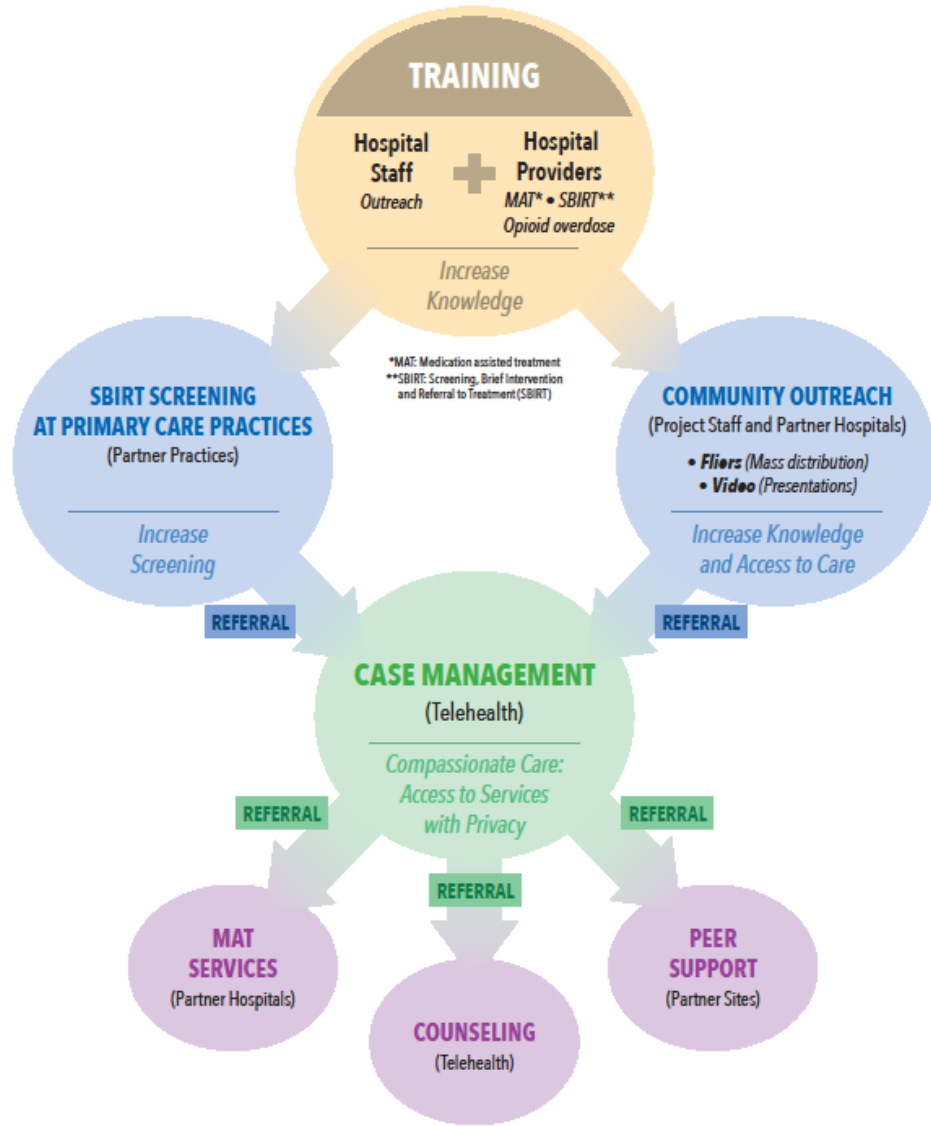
TRAINING

Hospital Staff
Outreach

Hospital Providers
MAT* • SBIRT**
Opioid overdose

Increase Knowledge

*MAT: Medication assisted treatment
**SBIRT: Screening, Brief Intervention and Referral to Treatment (SBIRT)

SBIRT SCREENING AT PRIMARY CARE PRACTICES
(Partner Practices)

Increase Screening

COMMUNITY OUTREACH
(Project Staff and Partner Hospitals)

• Fliers (Mass distribution)
• Video (Presentations)

Increase Knowledge and Access to Care

REFERRAL

REFERRAL

CASE MANAGEMENT
(Telehealth)

Compassionate Care: Access to Services with Privacy

REFERRAL

REFERRAL

REFERRAL

MAT SERVICES
(Partner Hospitals)

COUNSELING
(Telehealth)

PEER SUPPORT
(Partner Sites)